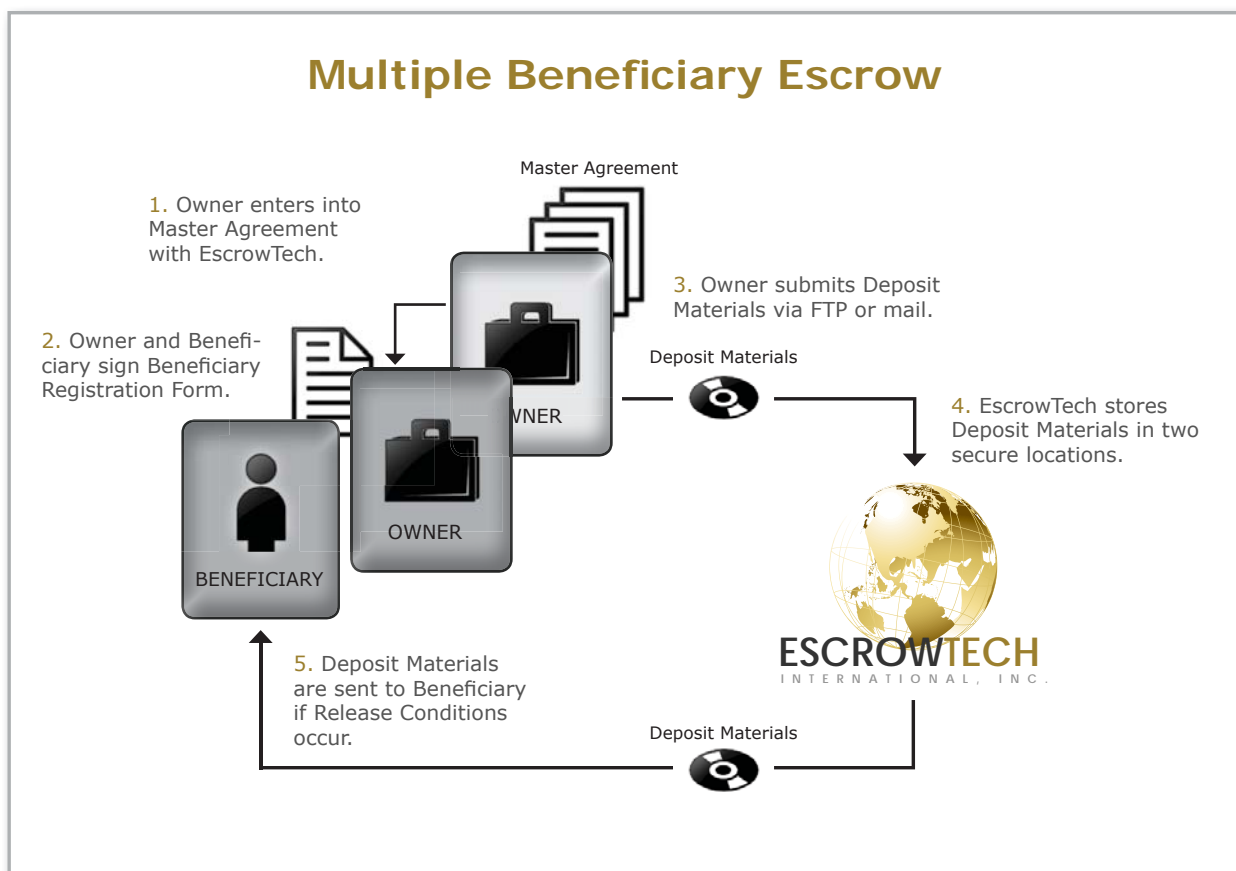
Multiple Beneficiary Escrow

Master Agreement

1. Owner enters into Master Agreement with EscrowTech.

2. Owner and Beneficiary sign Beneficiary Registration Form.

3. Owner submits Deposit Materials via FTP or mail.

WNER

Deposit Materials

OWNER

BENEFICIARY

4. EscrowTech stores Deposit Materials in two secure locations.

ESCROWTECH
INTERNATIONAL, INC.

5. Deposit Materials are sent to Beneficiary if Release Conditions occur.

Deposit Materials